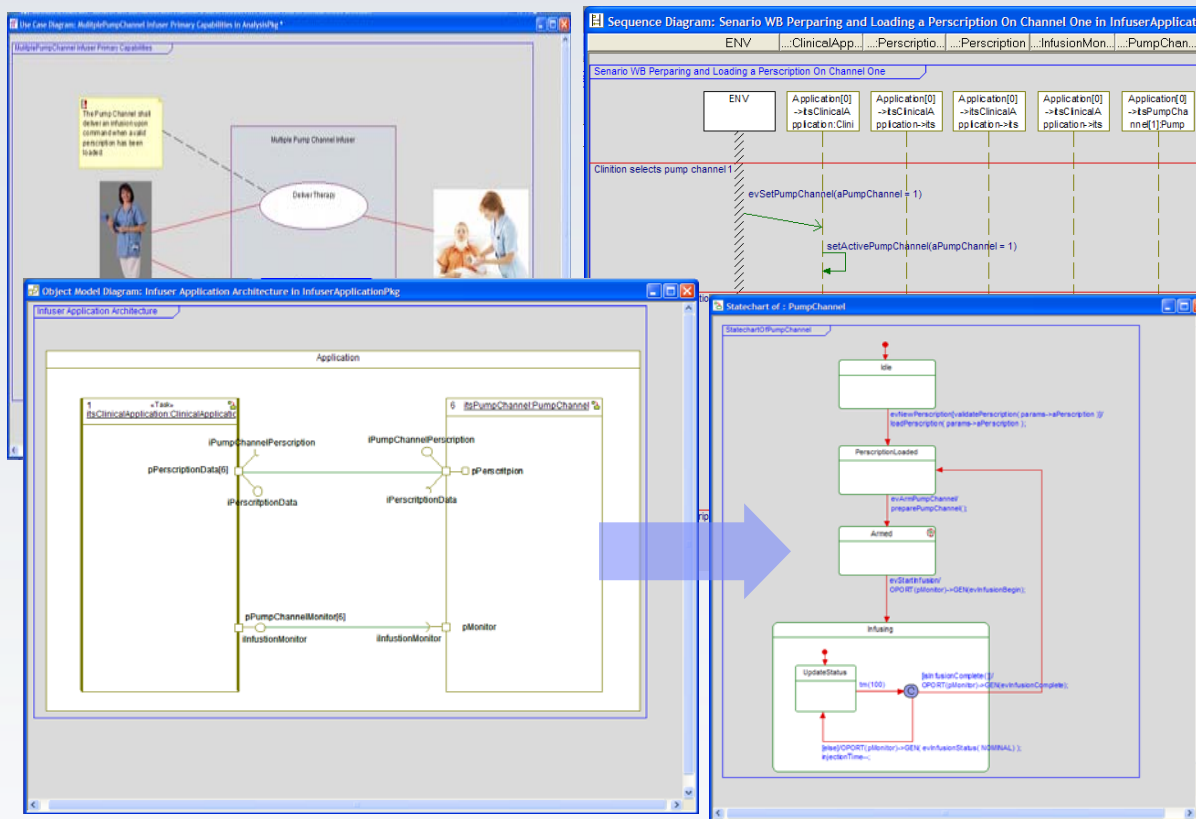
Use Case Diagram: MultiplePumpChannel Infuser Primary Capabilities in AnalysisPkg *

MultiplePumpChannel Infuser Primary Capabilities

The Pump Channel shall deliver an infusion upon command when a valid perscription has been loaded

Multiple Pump Channel Infuser

DeliverTherapy

Sequence Diagram: Senario WB Perparing and Loading a Perscription On Channel One in InfuserApplicat

| ENV | ...ClinicalApp... | ...Perscriptio... | ...Perscription | ...InfusionMon... | ...PumpChan... |

Senario WB Perparing and Loading a Perscription On Channel One

ENV

Application[0] ->itsClinicalA pplication:Clini

Application[0] ->itsClinicalA pplication->its

Application[0] ->itsClinicalA pplication->its

Application[0] ->itsClinicalA pplication->its

Application[0] ->itsPumpCha nnel[1]:Pump

Clinition selects pump channel 1

evSetPumpChannel(aPumpChannel = 1)

setActivePumpChannel(aPumpChannel = 1)

Object Model Diagram: Infuser Application Architecture in InfuserApplicationPkg

Infuser Application Architecture

Application

1 «Task» itsClinicalApplication:ClinicalApplicatio

6 itsPumpChannel:PumpChannel

iPumpChannelPerscription

iPumpChannelPerscription

pPerscriptionData[6]

pPerscritpion

iPerscriptionData

iPerscritptionData

pPumpChannelMonitor[6]

iInfustionMonitor

iInfustionMonitor

pMonitor

Statechart of : PumpChannel

StatechartOfPumpChannel

Idle

evNewPerscription[validatePerscription( params->aPerscription )]/ loadPerscription( params->aPerscription );

PerscriptionLoaded

evArmPumpChannel/ preparePumpChannel();

Armed

evStartInfusin/ OPORT(pMonitor)->GEN(evInfusionBegin);

Infusing

UpdateStatus

tm(100)

[isInfusionComplete()]/ OPORT(pMonitor)->GEN(evInfusionComplete);

[else]/OPORT(pMonitor)->GEN( evInfusionStatus( NOMINAL) ); injectionTime--;